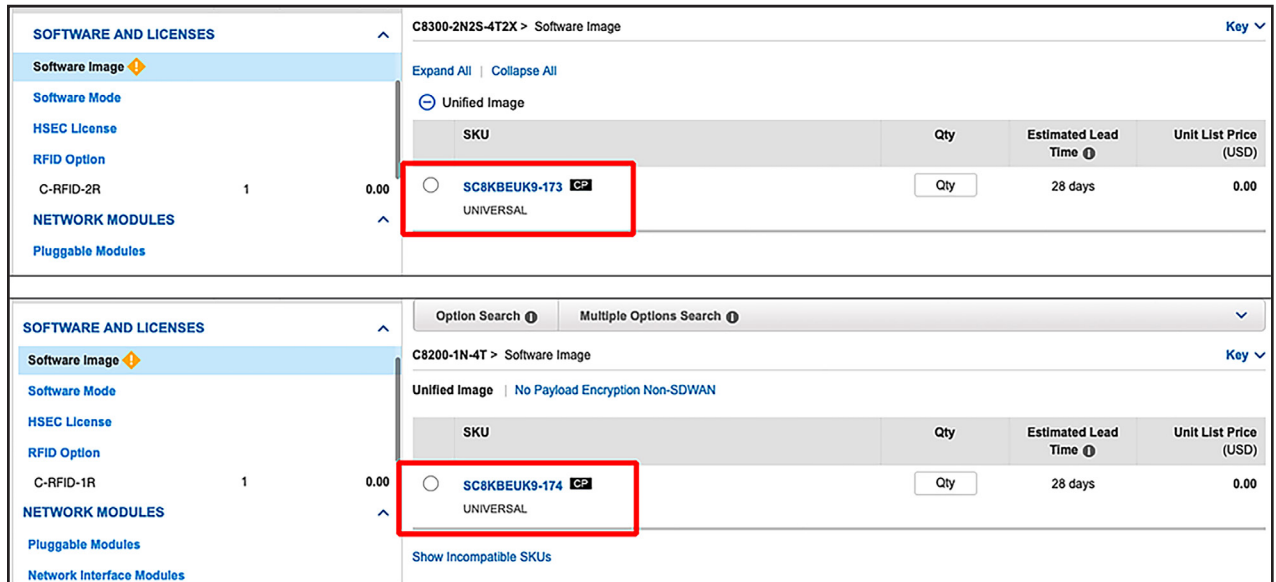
SOFTWARE AND LICENSES

Software Image

Software Mode

HSEC License

RFID Option

C-RFID-2R 1 0.00

NETWORK MODULES

Pluggable Modules

C8300-2N2S-4T2X > Software Image

Key

Expand All | Collapse All

Unified Image

| SKU | Qty | Estimated Lead Time | Unit List Price (USD) |
|---|---|---|---|
| SC8KBEUK9-173 CP UNIVERSAL | Qty | 28 days | 0.00 |

SOFTWARE AND LICENSES

Software Image

Software Mode

HSEC License

RFID Option

C-RFID-1R 1 0.00

NETWORK MODULES

Pluggable Modules

Network Interface Modules

Option Search

Multiple Options Search

C8200-1N-4T > Software Image

Key

Unified Image | No Payload Encryption Non-SDWAN

| SKU | Qty | Estimated Lead Time | Unit List Price (USD) |
|---|---|---|---|
| SC8KBEUK9-174 CP UNIVERSAL | Qty | 28 days | 0.00 |

Show Incompatible SKUs